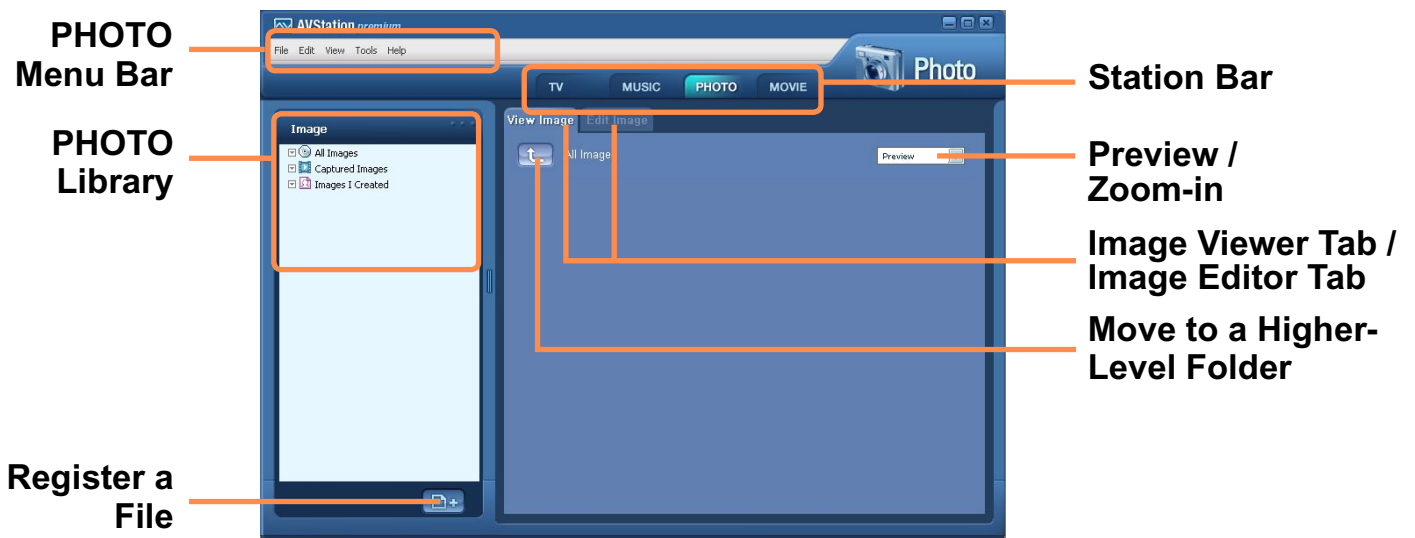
PHOTO Menu Bar

PHOTO Library

Register a File

AVStation premium

File Edit View Tools Help

Photo

TV MUSIC PHOTO MOVIE

Image

All Images
Captured Images
Images I Created

View Image Edit Image

All Image

Preview

Station Bar

Preview / Zoom-in

Image Viewer Tab / Image Editor Tab

Move to a Higher-Level Folder